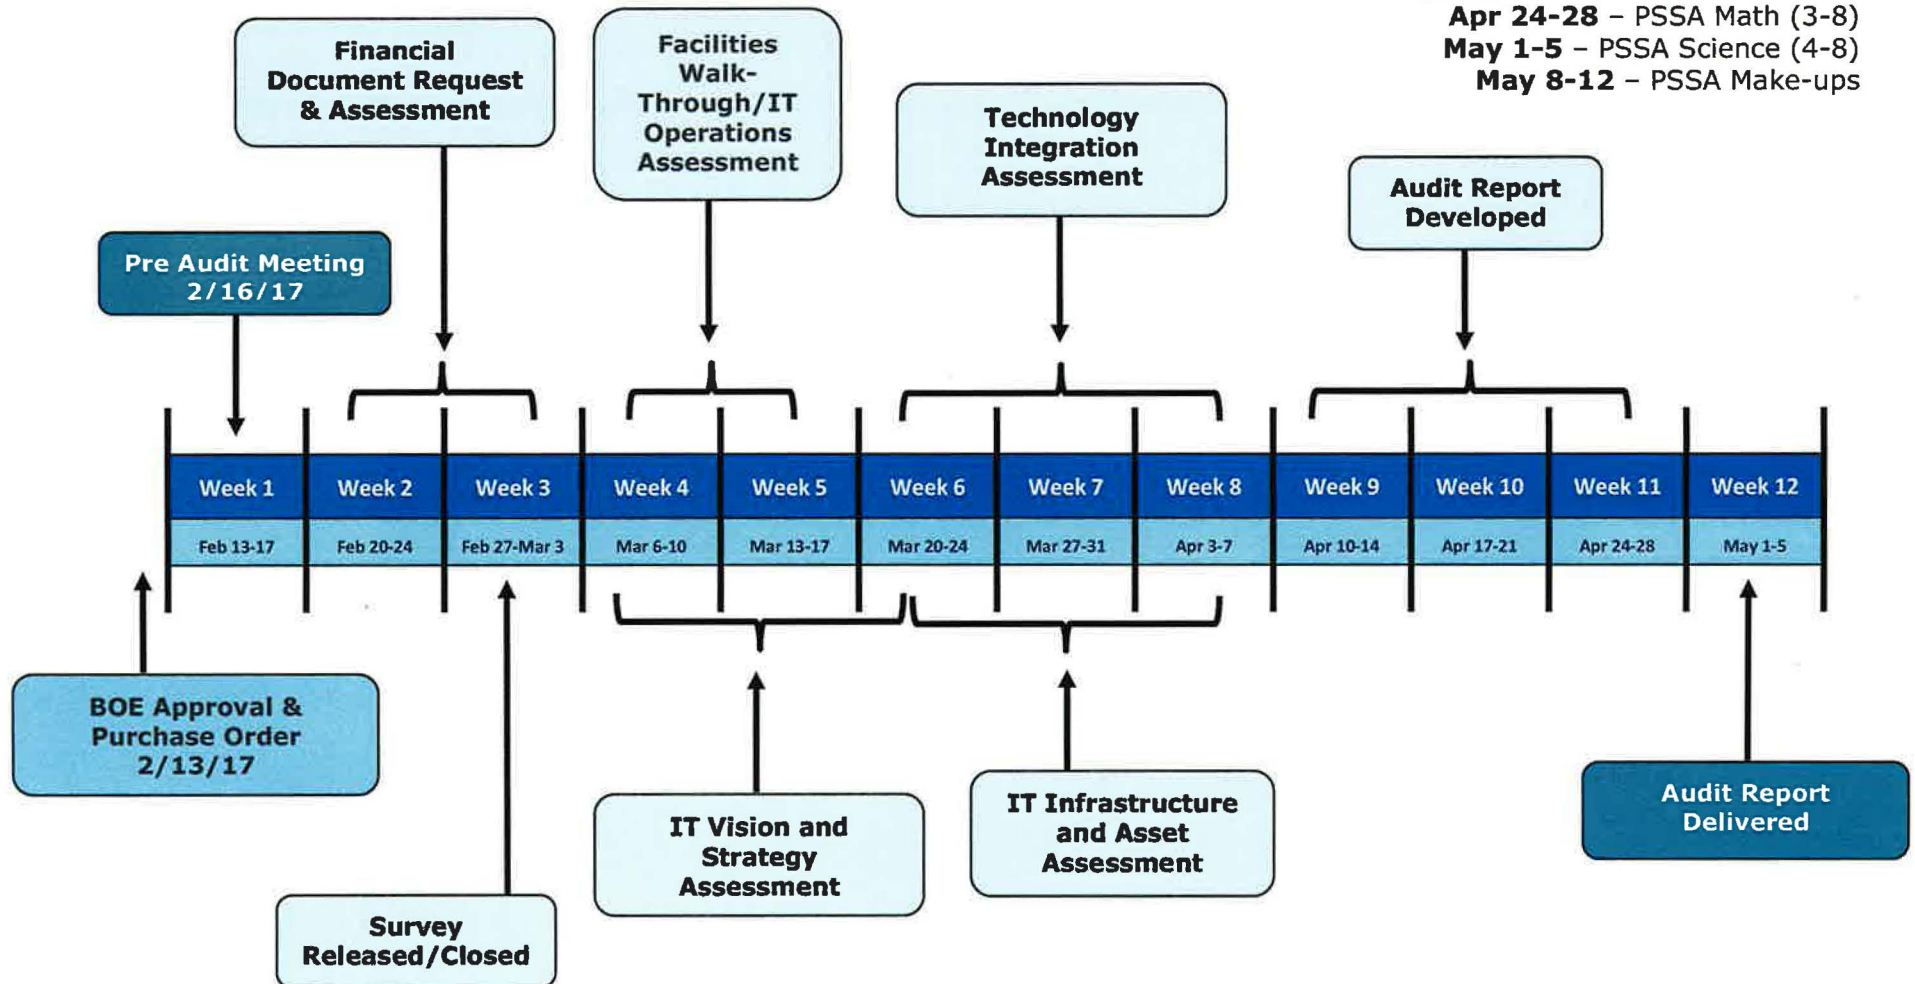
Apr 24-28 – PSSA Math (3-8)
May 1-5 – PSSA Science (4-8)
May 8-12 – PSSA Make-ups

Financial Document Request & Assessment

Facilities Walk-Through/IT Operations Assessment

Technology Integration Assessment

Audit Report Developed

Pre Audit Meeting 2/16/17

| Week 1 | Week 2 | Week 3 | Week 4 | Week 5 | Week 6 | Week 7 | Week 8 | Week 9 | Week 10 | Week 11 | Week 12 |
|---|---|---|---|---|---|---|---|---|---|---|---|
| Feb 13-17 | Feb 20-24 | Feb 27-Mar 3 | Mar 6-10 | Mar 13-17 | Mar 20-24 | Mar 27-31 | Apr 3-7 | Apr 10-14 | Apr 17-21 | Apr 24-28 | May 1-5 |

BOE Approval & Purchase Order 2/13/17

IT Vision and Strategy Assessment

IT Infrastructure and Asset Assessment

Audit Report Delivered

Survey Released/Closed